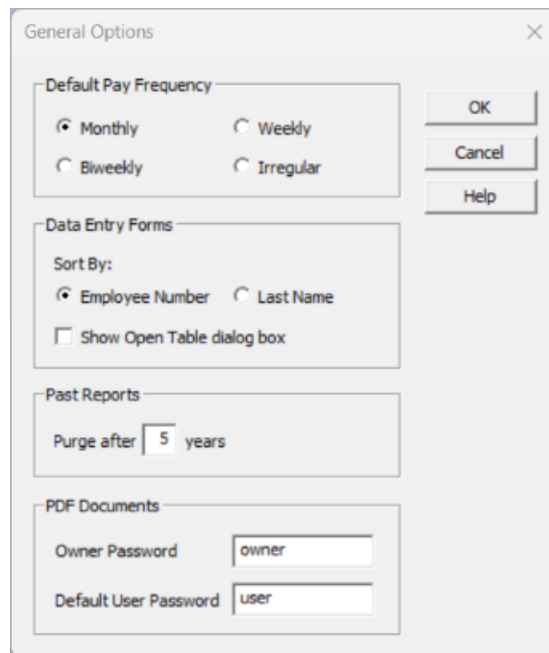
General Options

×

Default Pay Frequency

Monthly

Weekly

Biweekly

Irregular

OK

Cancel

Help

Data Entry Forms

Sort By:

Employee Number

Last Name

Show Open Table dialog box

Past Reports

Purge after 5 years

PDF Documents

Owner Password owner

Default User Password user